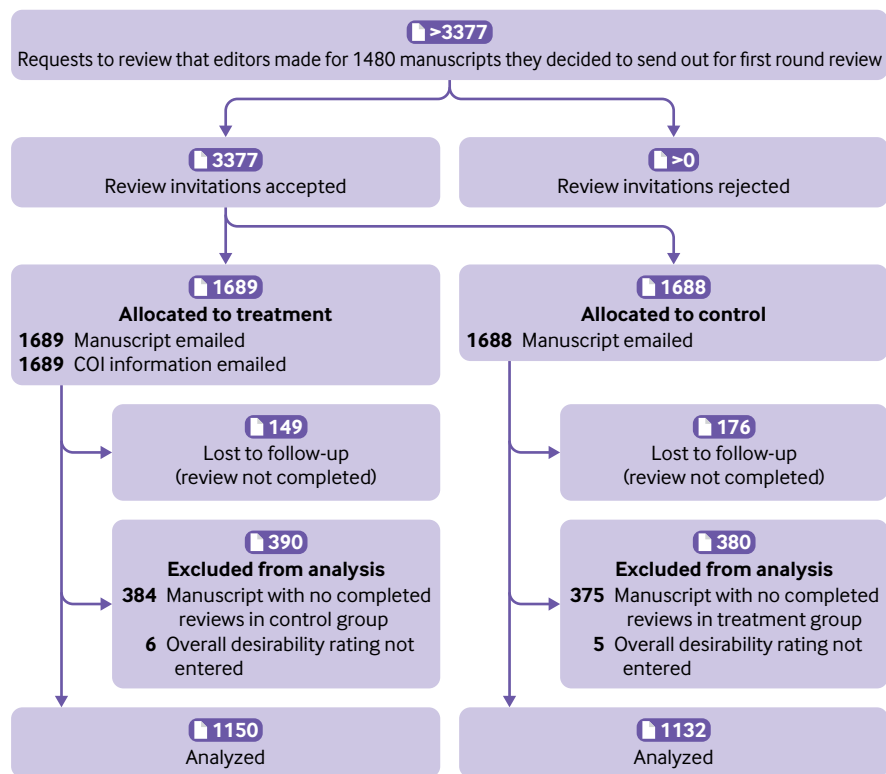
>3377
Requests to review that editors made for 1480 manuscripts they decided to send out for first round review

3377
Review invitations accepted

>0
Review invitations rejected

1689
Allocated to treatment
1689 Manuscript emailed
1689 COI information emailed

1688
Allocated to control
1688 Manuscript emailed

149
Lost to follow-up
(review not completed)

176
Lost to follow-up
(review not completed)

390
Excluded from analysis
384 Manuscript with no completed reviews in control group
6 Overall desirability rating not entered

380
Excluded from analysis
375 Manuscript with no completed reviews in treatment group
5 Overall desirability rating not entered

1150
Analyzed

1132
Analyzed